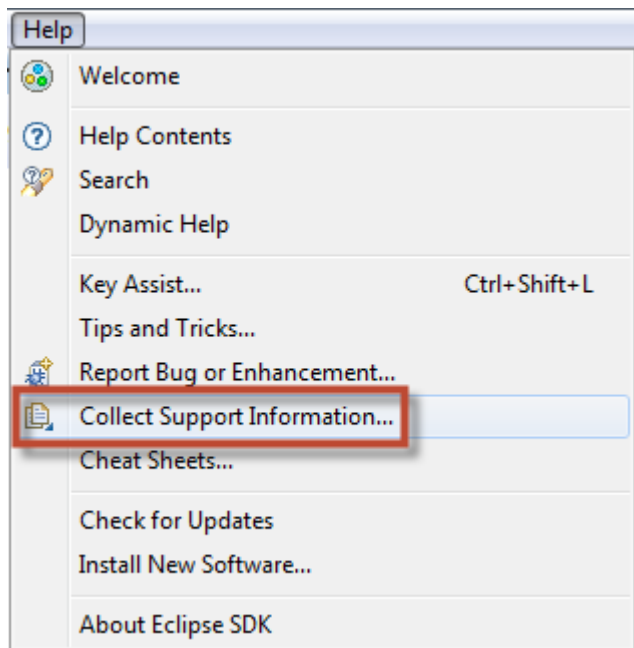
Help

Welcome

Help Contents
Search
Dynamic Help

Key Assist... Ctrl+Shift+L
Tips and Tricks...
Report Bug or Enhancement...
Collect Support Information...
Cheat Sheets...

Check for Updates
Install New Software...

About Eclipse SDK